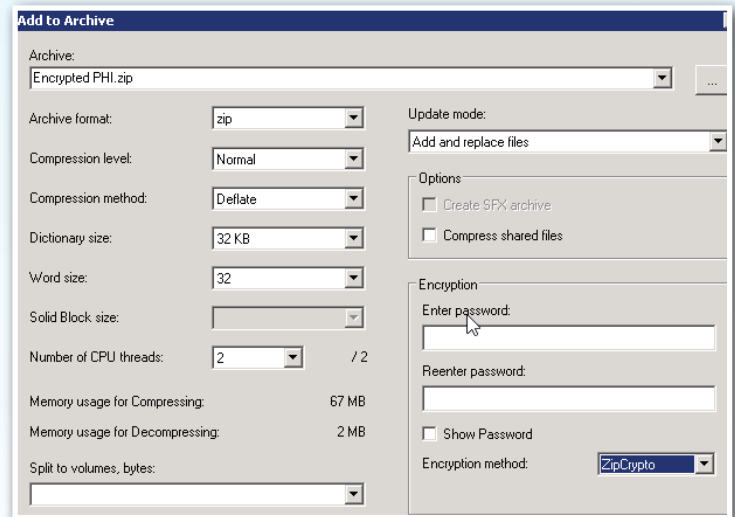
Add to Archive

Archive:
Encrypted PHI.zip
...

Archive format: zip
Compression level: Normal
Compression method: Deflate
Dictionary size: 32 KB
Word size: 32
Solid Block size:
Number of CPU threads: 2 / 2
Memory usage for Compressing: 67 MB
Memory usage for Decompressing: 2 MB
Split to volumes, bytes:

Update mode:
Add and replace files

Options
Create SFX archive
Compress shared files

Encryption
Enter password:
Reenter password:
Show Password
Encryption method: ZipCrypto